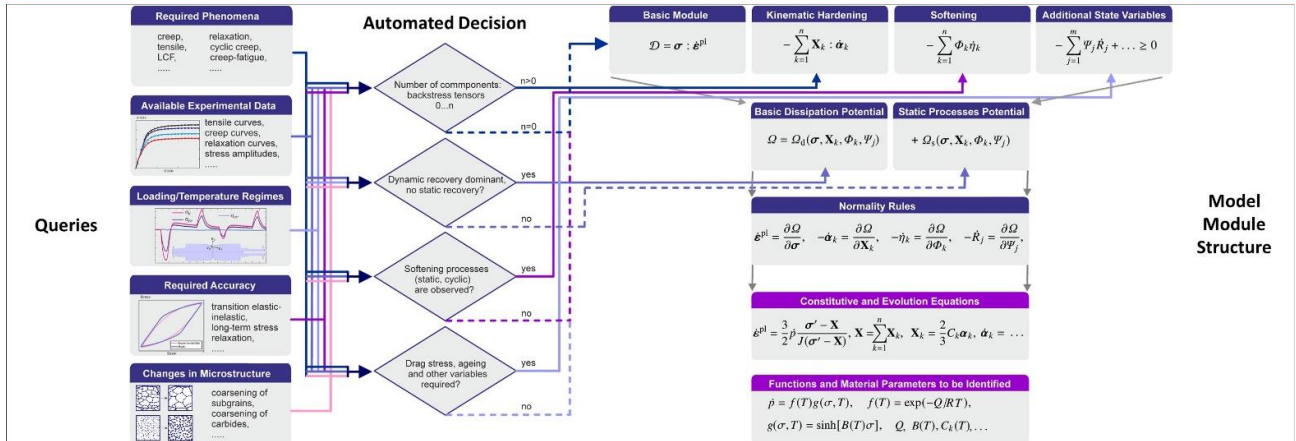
Required Phenomena

creep, tensile, LCF, .....
relaxation, cyclic creep, creep-fatigue, .....

Available Experimental Data

tensile curves, creep curves, relaxation curves, stress amplitudes, .....

Loading/Temperature Regimes

Required Accuracy

transition elastic-inelastic, long-term stress relaxation, .....

Changes in Microstructure

coarsening of subgrains, coarsening of carbides, .....

Queries

Automated Decision

Number of commponents: backstress tensors 0...n

n>0

n=0

Dynamic recovery dominant, no static recovery?

yes

no

Softening processes (static, cyclic) are observed?

yes

no

Drag stress, ageing and other variables required?

yes

no

Basic Module

$\mathcal{D} = \boldsymbol{\sigma} : \dot{\boldsymbol{\varepsilon}}^{\mathrm{pl}}$

Kinematic Hardening

$-\sum_{k=1}^{n} \mathbf{X}_k : \dot{\boldsymbol{\alpha}}_k$

Softening

$-\sum_{k=1}^{n} \Phi_k \dot{\eta}_k$

Additional State Variables

$-\sum_{j=1}^{m} \Psi_j \dot{R}_j + \ldots \geq 0$

Basic Dissipation Potential

$\Omega = \Omega_{\mathrm{d}}(\boldsymbol{\sigma}, \mathbf{X}_k, \Phi_k, \Psi_j)$

Static Processes Potential

$+ \Omega_{\mathrm{s}}(\boldsymbol{\sigma}, \mathbf{X}_k, \Phi_k, \Psi_j)$

Normality Rules

$\dot{\boldsymbol{\varepsilon}}^{\mathrm{pl}} = \frac{\partial \Omega}{\partial \boldsymbol{\sigma}}, \quad -\dot{\boldsymbol{\alpha}}_k = \frac{\partial \Omega}{\partial \mathbf{X}_k}, \quad -\dot{\eta}_k = \frac{\partial \Omega}{\partial \Phi_k}, \quad -\dot{R}_j = \frac{\partial \Omega}{\partial \Psi_j},$

Constitutive and Evolution Equations

$\dot{\boldsymbol{\varepsilon}}^{\mathrm{pl}} = \frac{3}{2}\dot{p}\frac{\boldsymbol{\sigma}' - \mathbf{X}}{J(\boldsymbol{\sigma}' - \mathbf{X})}, \mathbf{X} = \sum_{k=1}^{n} \mathbf{X}_k, \ \mathbf{X}_k = \frac{2}{3}C_k \boldsymbol{\alpha}_k, \ \dot{\boldsymbol{\alpha}}_k = \ldots$

Functions and Material Parameters to be Identified

$\dot{p} = f(T)g(\sigma, T), \quad f(T) = \exp(-Q/RT),$

$g(\sigma, T) = \sinh[B(T)\sigma], \quad Q, \ B(T), C_k(T), \ldots$

Model Module Structure